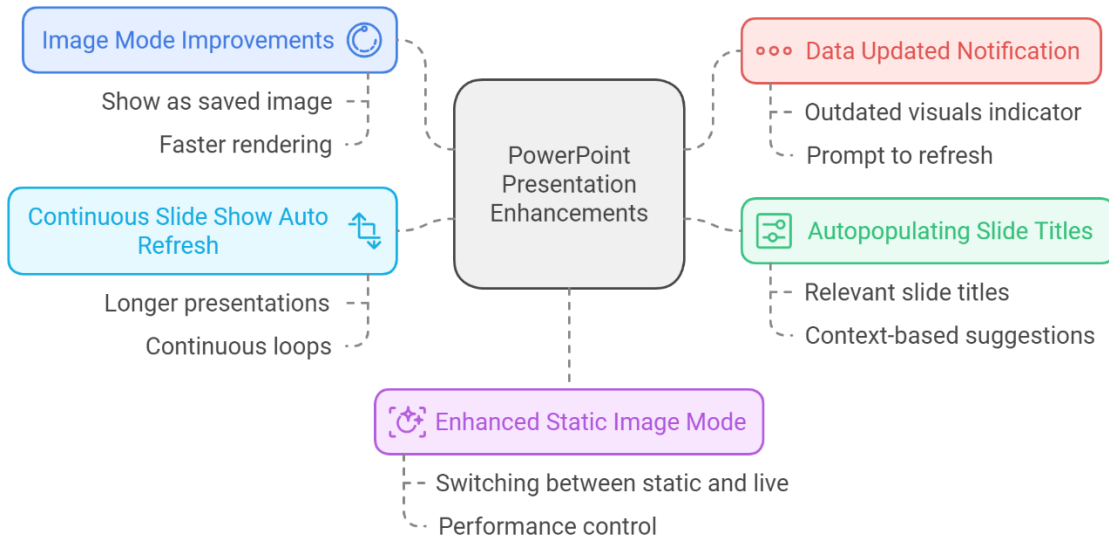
Image Mode Improvements

Show as saved image

Faster rendering

Data Updated Notification

Outdated visuals indicator

Prompt to refresh

PowerPoint Presentation Enhancements

Continuous Slide Show Auto Refresh

Longer presentations

Continuous loops

Autopopulating Slide Titles

Relevant slide titles

Context-based suggestions

Enhanced Static Image Mode

Switching between static and live

Performance control